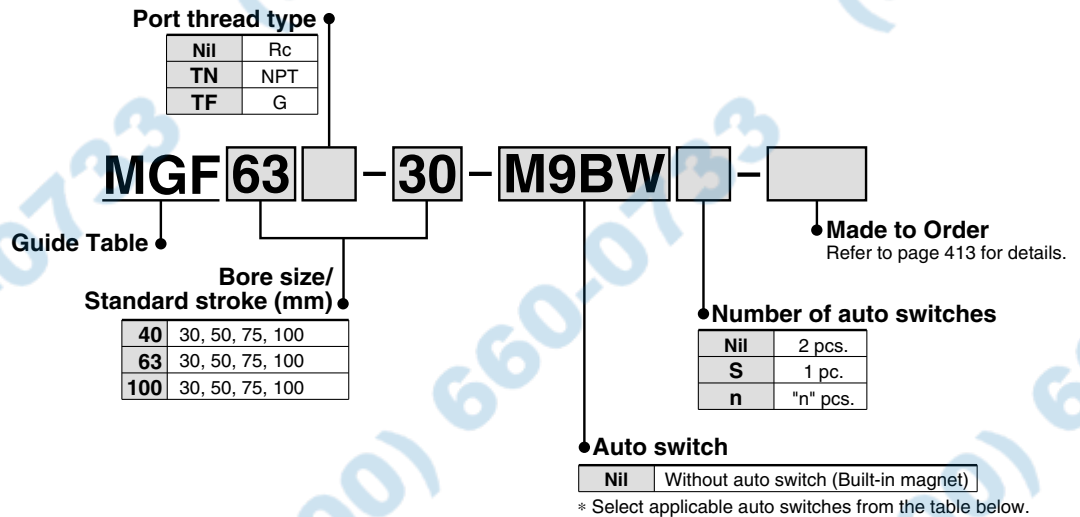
Port thread type

| Nil | Rc |
|---|---|
| TN | NPT |
| TF | G |

MGF 63 - 30 - M9BW -

Guide Table

Bore size/
Standard stroke (mm)

| 40 | 30, 50, 75, 100 |
|---|---|
| 63 | 30, 50, 75, 100 |
| 100 | 30, 50, 75, 100 |

Made to Order
Refer to page 413 for details.

Number of auto switches

| Nil | 2 pcs. |
|---|---|
| S | 1 pc. |
| n | "n" pcs. |

Auto switch

| Nil | Without auto switch (Built-in magnet) |
|---|---|

∗ Select applicable auto switches from the table below.

(800) 660-0733